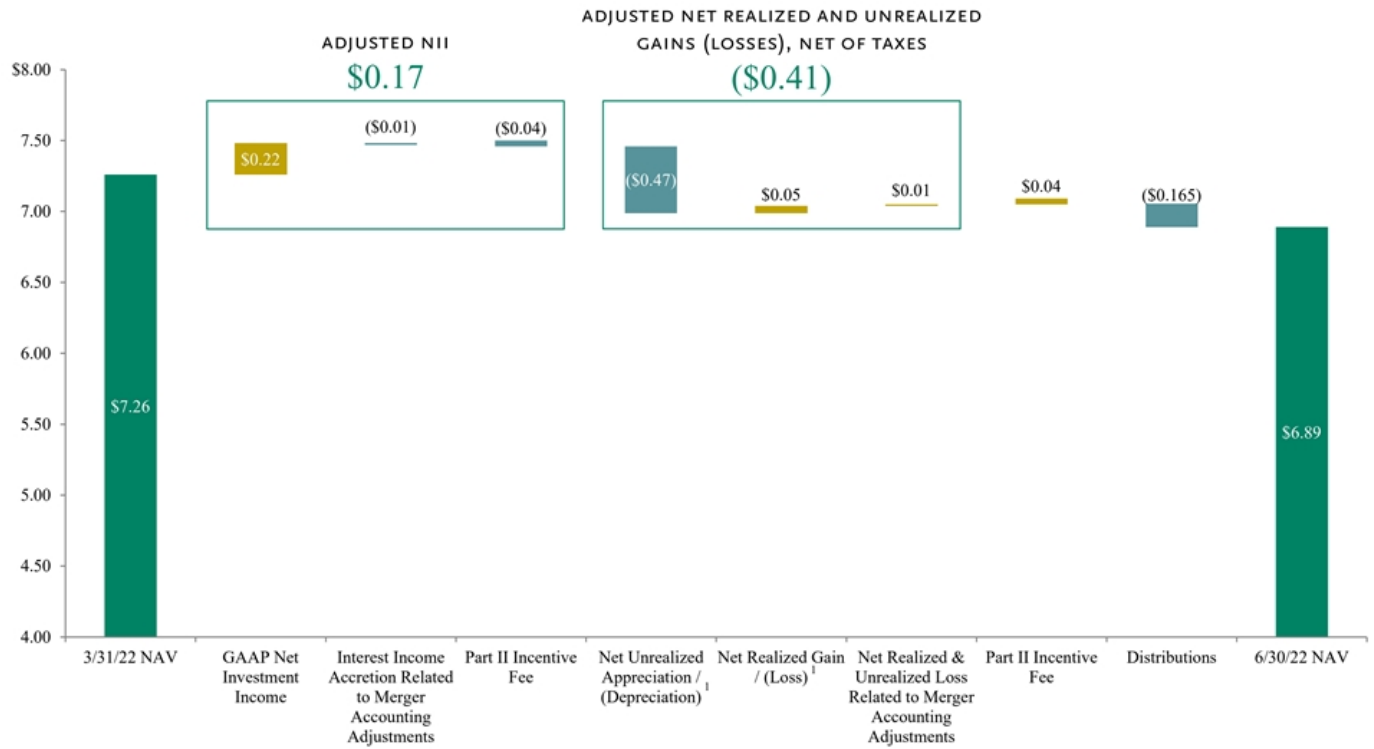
ADJUSTED NII
$0.17

ADJUSTED NET REALIZED AND UNREALIZED GAINS (LOSSES), NET OF TAXES
($0.41)

$8.00
7.50
7.00
6.50
6.00
5.50
5.00
4.50
4.00

$7.26
$0.22
($0.01)
($0.04)
($0.47)
$0.05
$0.01
$0.04
($0.165)
$6.89

3/31/22 NAV
GAAP Net Investment Income
Interest Income Accretion Related to Merger Accounting Adjustments
Part II Incentive Fee
Net Unrealized Appreciation / (Depreciation) $^1$
Net Realized Gain / (Loss) $^1$
Net Realized & Unrealized Loss Related to Merger Accounting Adjustments
Part II Incentive Fee
Distributions
6/30/22 NAV